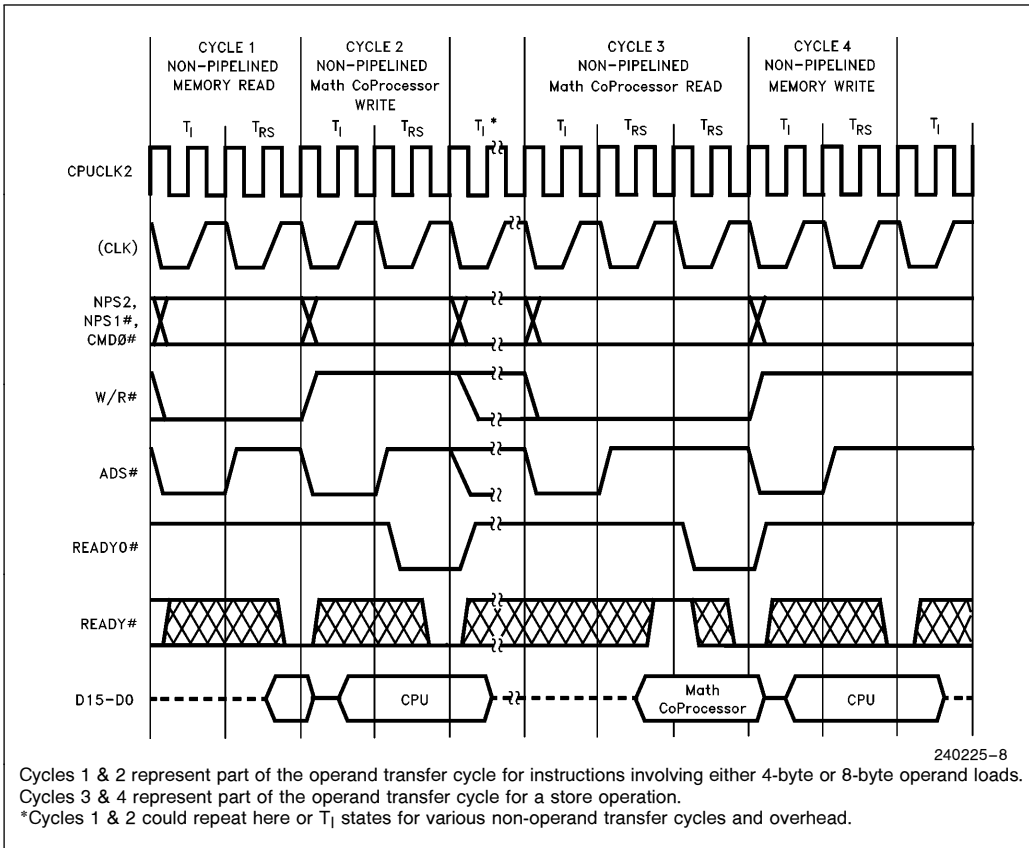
CYCLE 1 NON-PIPELINED MEMORY READ

CYCLE 2 NON-PIPELINED Math CoProcessor WRITE

CYCLE 3 NON-PIPELINED Math CoProcessor READ

CYCLE 4 NON-PIPELINED MEMORY WRITE

$T_I$ $T_{RS}$ $T_I$ $T_{RS}$ $T_I$ * $T_I$ $T_{RS}$ $T_{RS}$ $T_I$ $T_{RS}$ $T_I$

CPUCLK2

(CLK)

NPS2, NPS1#, CMDØ#

W/R#

ADS#

READYO#

READY#

D15-D0

CPU

Math CoProcessor

CPU

240225-8

Cycles 1 & 2 represent part of the operand transfer cycle for instructions involving either 4-byte or 8-byte operand loads.
Cycles 3 & 4 represent part of the operand transfer cycle for a store operation.
*Cycles 1 & 2 could repeat here or $T_I$ states for various non-operand transfer cycles and overhead.